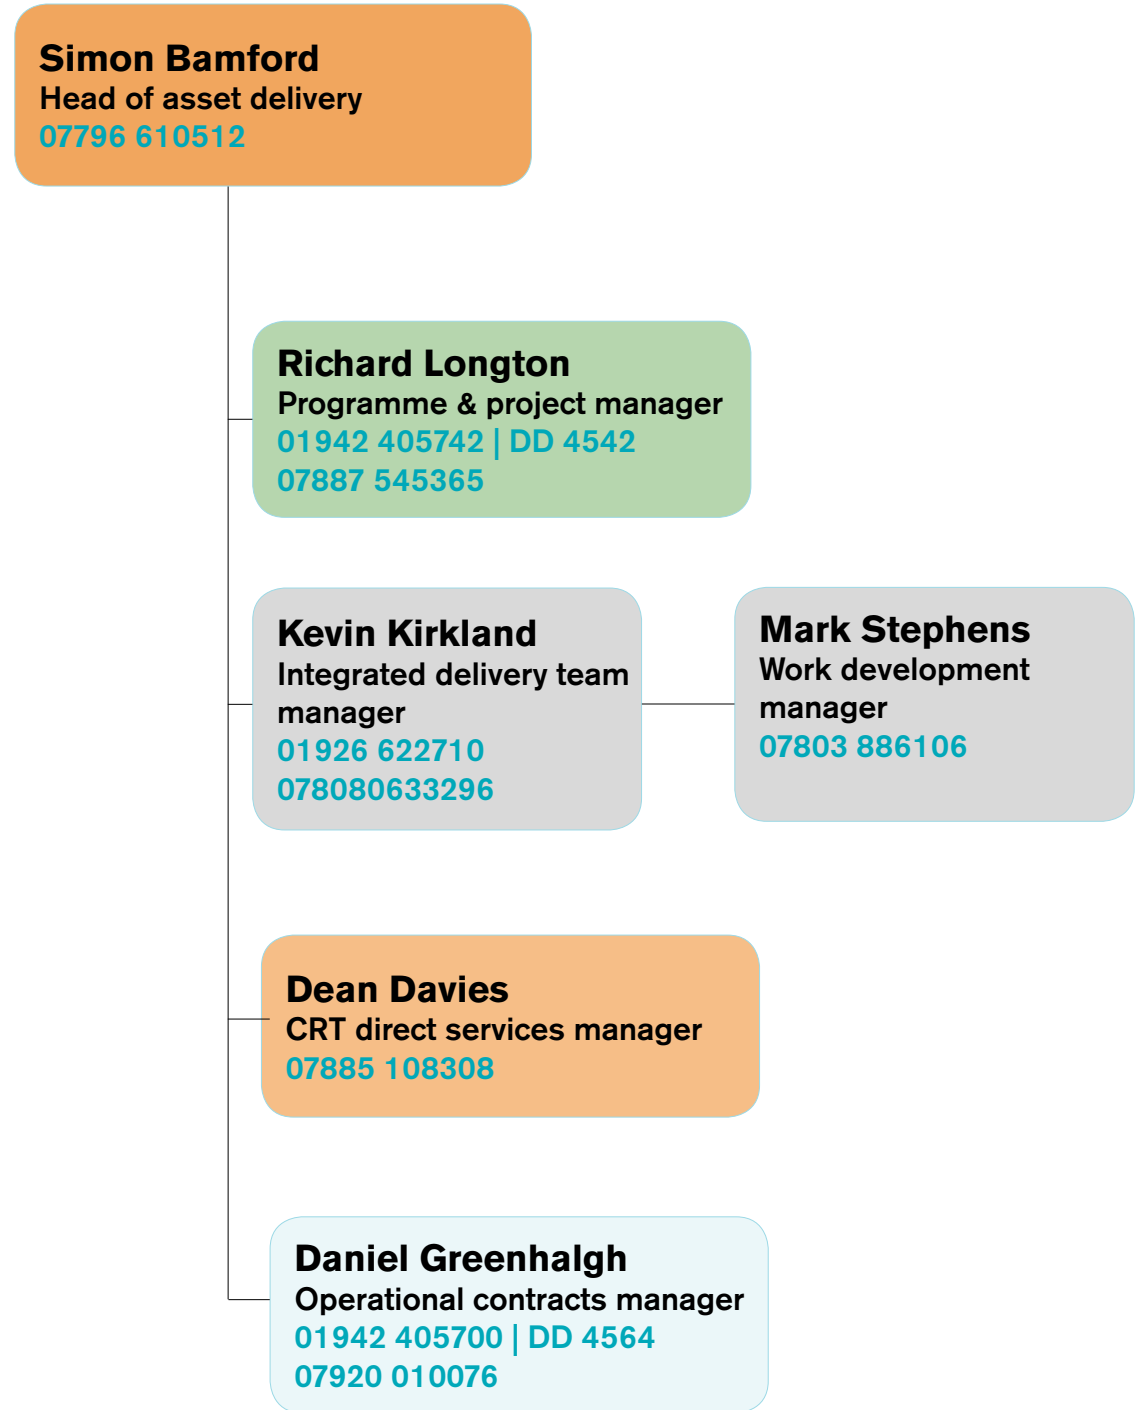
Simon Bamford
Head of asset delivery
07796 610512

Richard Longton
Programme & project manager
01942 405742 | DD 4542
07887 545365

Kevin Kirkland
Integrated delivery team manager
01926 622710
078080633296

Mark Stephens
Work development manager
07803 886106

Dean Davies
CRT direct services manager
07885 108308

Daniel Greenhalgh
Operational contracts manager
01942 405700 | DD 4564
07920 010076